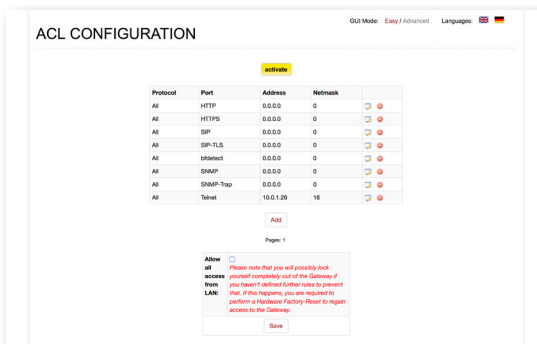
GUI Mode: Easy / Advanced Languages:

ACL CONFIGURATION

activate

| Protocol | Port | Address | Netmask | |
|---|---|---|---|---|
| All | HTTP | 0.0.0.0 | 0 | |
| All | HTTPS | 0.0.0.0 | 0 | |
| All | SIP | 0.0.0.0 | 0 | |
| All | SIP-TLS | 0.0.0.0 | 0 | |
| All | bfdetect | 0.0.0.0 | 0 | |
| All | SNMP | 0.0.0.0 | 0 | |
| All | SNMP-Trap | 0.0.0.0 | 0 | |
| All | Telnet | 10.0.1.26 | 16 | |

Add

Pages: 1

| Allow all access from LAN: | Please note that you will possibly lock yourself completely out of the Gateway if you haven't defined further rules to prevent that. If this happens, you are required to perform a Hardware Factory-Reset to regain access to the Gateway. |
|---|---|

Save